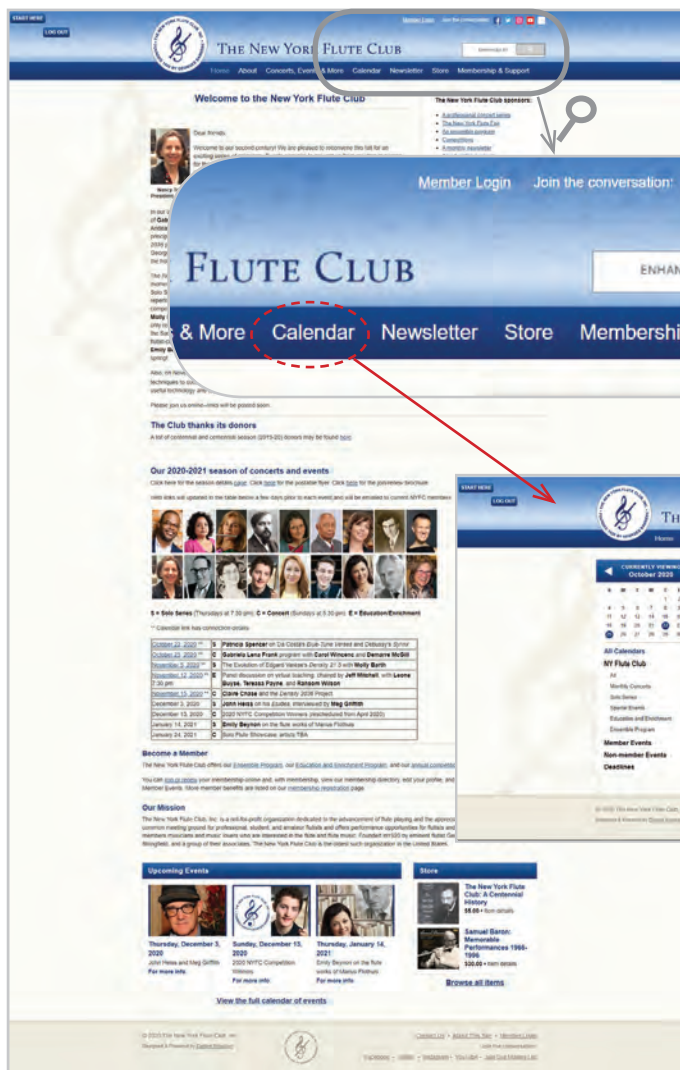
START HERE
LOG OUT
Member Login Join the conversation:
THE NEW YORK FLUTE CLUB
ENHANCED BY
Home About Concerts, Events & More Calendar Newsletter Store Membership & Support

Welcome to the New York Flute Club

The New York Flute Club sponsors:

Dear friends,

Welcome to our second century! We are pleased to reconvene this fall for an exciting season

Nancy T
Presiden

Member Login Join the conversation:
FLUTE CLUB
ENHAN
& More Calendar Newsletter Store Membershi

Please join us online—links will be posted soon.

The Club thanks its donors

A list of centennial and centennial season (2019-20) donors may be found here.

Our 2020-2021 season of concerts and events

S = Solo Series (Thursdays at 7:30 pm); C = Concert (Sundays at 5:30 pm); E = Education/Enrichment

| October 22, 2020 | S | Patricia Spencer on Da Costa's Blue Tone Variant and Debussy's Syrinx |
|---|---|---|
| October 25, 2020 | C | Gabriela Lena Frank program with Carol Wincenc and Demarre McGill |
| November 5, 2020 | S | The Evolution of Edgard Varèse's Density 21.5 with Molly Barth |
| November 12, 2020, 7:30 pm | E | Panel discussion on virtual teaching, chaired by Jeff Mitchell, with Leone Buyse, Teressa Payne, and Ransom Wilson |
| November 15, 2020 | C | Claire Chase and the Density 2036 Project |
| December 3, 2020 | S | John Heiss on his Études, interviewed by Meg Griffith |
| December 13, 2020 | C | 2020 NYFC Competition Winners (rescheduled from April 2020) |
| January 14, 2021 | S | Emily Beynon on the flute works of Marius Flothuis |
| January 24, 2021 | C | Solo Flute Showcase, artists TBA |

Become a Member

Our Mission

Upcoming Events

Thursday, December 3, 2020
John Heiss and Meg Griffith
For more info

Sunday, December 13, 2020
2020 NYFC Competition Winners
For more info

Thursday, January 14, 2021
Emily Beynon on the flute works of Marius Flothuis
For more info

View the full calendar of events

Store

The New York Flute Club: A Centennial History
$5.00 • Item details

Samuel Baron: Memorable Performances 1966-1996
$30.00 • Item details

Browse all items

START HERE
LOG OUT
TH
Home

CURRENTLY VIEWING
October 2020

All Calendars
NY Flute Club
All
Monthly Concerts
Solo Series
Special Events
Education and Enrichment
Ensemble Program
Member Events
Non-member Events
Deadlines

© 2020 The New York Flute Club, Inc.